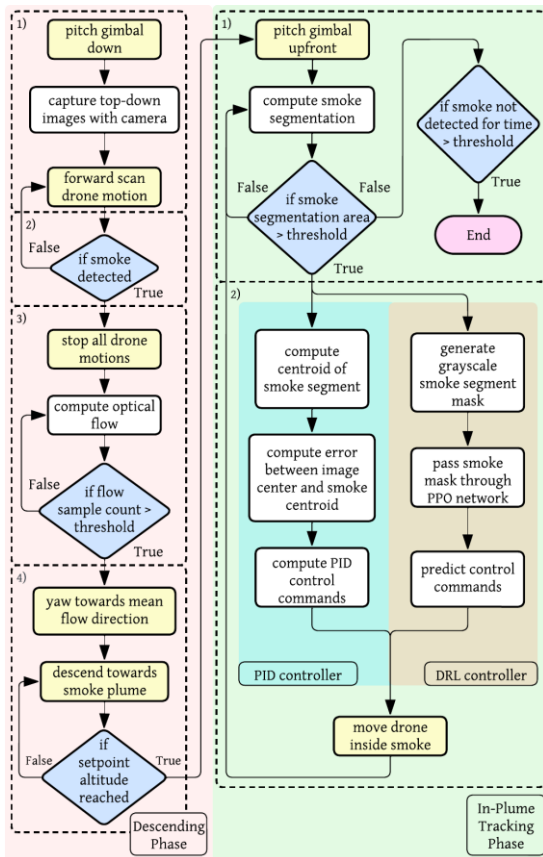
1)
pitch gimbal down

capture top-down images with camera

forward scan drone motion

2)
if smoke detected
False
True

3)
stop all drone motions

compute optical flow

if flow sample count > threshold
False
True

4)
yaw towards mean flow direction

descend towards smoke plume

if setpoint altitude reached
False
True

Descending Phase

1)
pitch gimbal upfront

compute smoke segmentation

if smoke segmentation area > threshold
False
False
True

if smoke not detected for time > threshold
True

End

2)
compute centroid of smoke segment

compute error between image center and smoke centroid

compute PID control commands

PID controller

generate grayscale smoke segment mask

pass smoke mask through PPO network

predict control commands

DRL controller

move drone inside smoke

In-Plume Tracking Phase